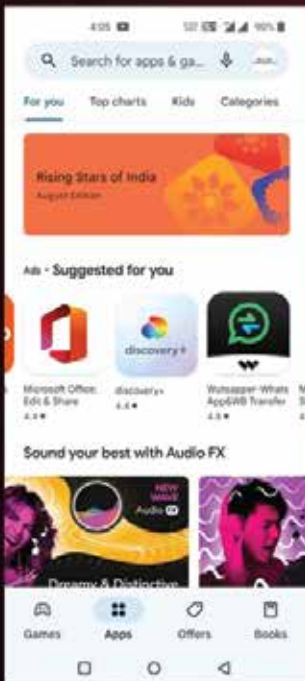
4:05 96%

Search for apps & ga...

For you Top charts Kids Categories

Rising Stars of India
August Edition

Ads · Suggested for you

discovery+

Microsoft Office: Edit & Share
4.4 ★

discovery+
4.4 ★

Wutsapper-Whats App&WB Transfer
4.3 ★

Sound your best with Audio FX

NEW WAVE
Audio FX

Dreamy & Distinctive

Games Apps Offers Books